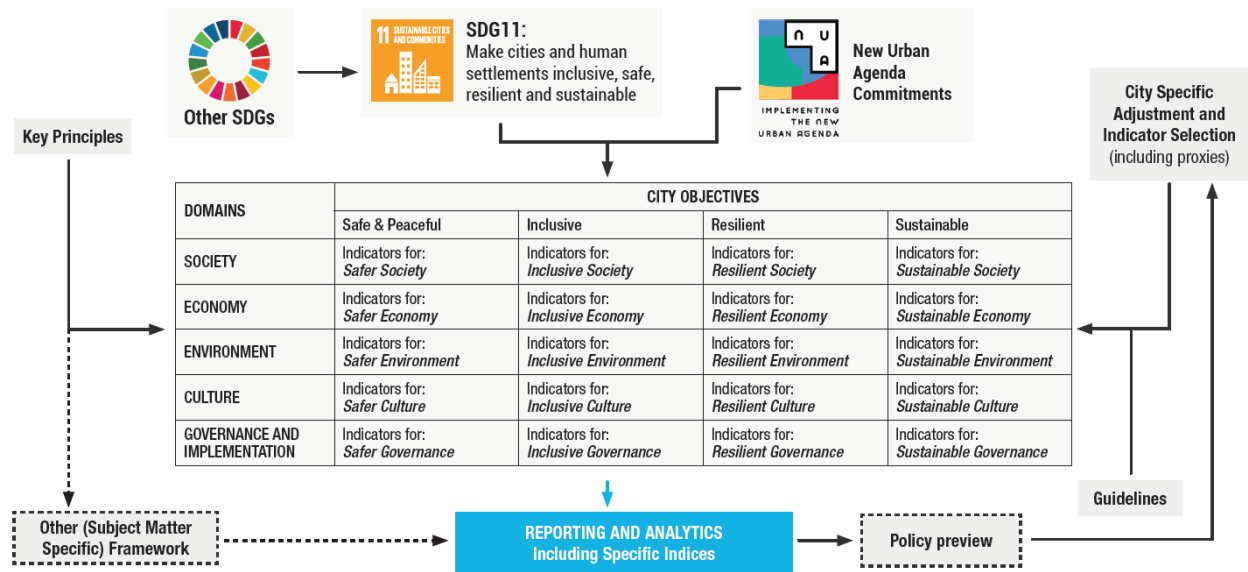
Other SDGs

11 SUSTAINABLE CITIES AND COMMUNITIES

SDG11:
Make cities and human settlements inclusive, safe, resilient and sustainable

IMPLEMENTING THE NEW URBAN AGENDA

New Urban Agenda Commitments

Key Principles

City Specific Adjustment and Indicator Selection (including proxies)

| DOMAINS | CITY OBJECTIVES | | | |
|---|---|---|---|---|
| | Safe & Peaceful | Inclusive | Resilient | Sustainable |
| SOCIETY | Indicators for: *Safer Society* | Indicators for: *Inclusive Society* | Indicators for: *Resilient Society* | Indicators for: *Sustainable Society* |
| ECONOMY | Indicators for: *Safer Economy* | Indicators for: *Inclusive Economy* | Indicators for: *Resilient Economy* | Indicators for: *Sustainable Economy* |
| ENVIRONMENT | Indicators for: *Safer Environment* | Indicators for: *Inclusive Environment* | Indicators for: *Resilient Environment* | Indicators for: *Sustainable Environment* |
| CULTURE | Indicators for: *Safer Culture* | Indicators for: *Inclusive Culture* | Indicators for: *Resilient Culture* | Indicators for: *Sustainable Culture* |
| GOVERNANCE AND IMPLEMENTATION | Indicators for: *Safer Governance* | Indicators for: *Inclusive Governance* | Indicators for: *Resilient Governance* | Indicators for: *Sustainable Governance* |

Guidelines

Other (Subject Matter Specific) Framework

REPORTING AND ANALYTICS
Including Specific Indices

Policy preview